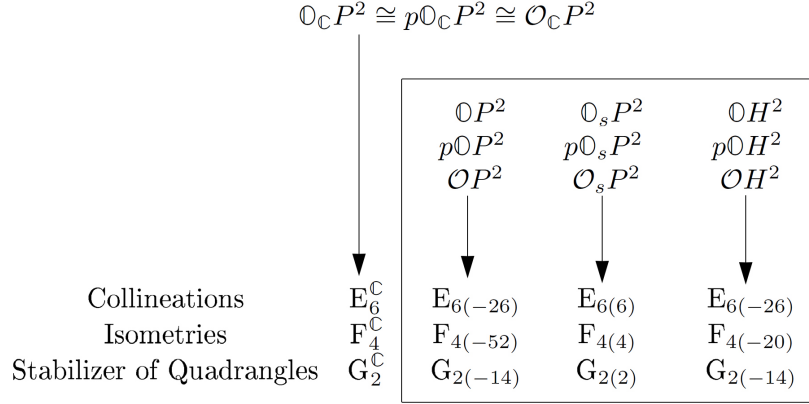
$\mathbb{O}_{\mathbb{C}}P^2 \cong p\mathbb{O}_{\mathbb{C}}P^2 \cong \mathcal{O}_{\mathbb{C}}P^2$

| | | | | |
|---|---|---|---|---|
| | | $\mathbb{O}P^2$ | $\mathbb{O}_sP^2$ | $\mathbb{O}H^2$ |
| | | $p\mathbb{O}P^2$ | $p\mathbb{O}_sP^2$ | $p\mathbb{O}H^2$ |
| | | $\mathcal{O}P^2$ | $\mathcal{O}_sP^2$ | $\mathcal{O}H^2$ |
| Collineations | $E_6^{\mathbb{C}}$ | $E_{6(-26)}$ | $E_{6(6)}$ | $E_{6(-26)}$ |
| Isometries | $F_4^{\mathbb{C}}$ | $F_{4(-52)}$ | $F_{4(4)}$ | $F_{4(-20)}$ |
| Stabilizer of Quadrangles | $G_2^{\mathbb{C}}$ | $G_{2(-14)}$ | $G_{2(2)}$ | $G_{2(-14)}$ |